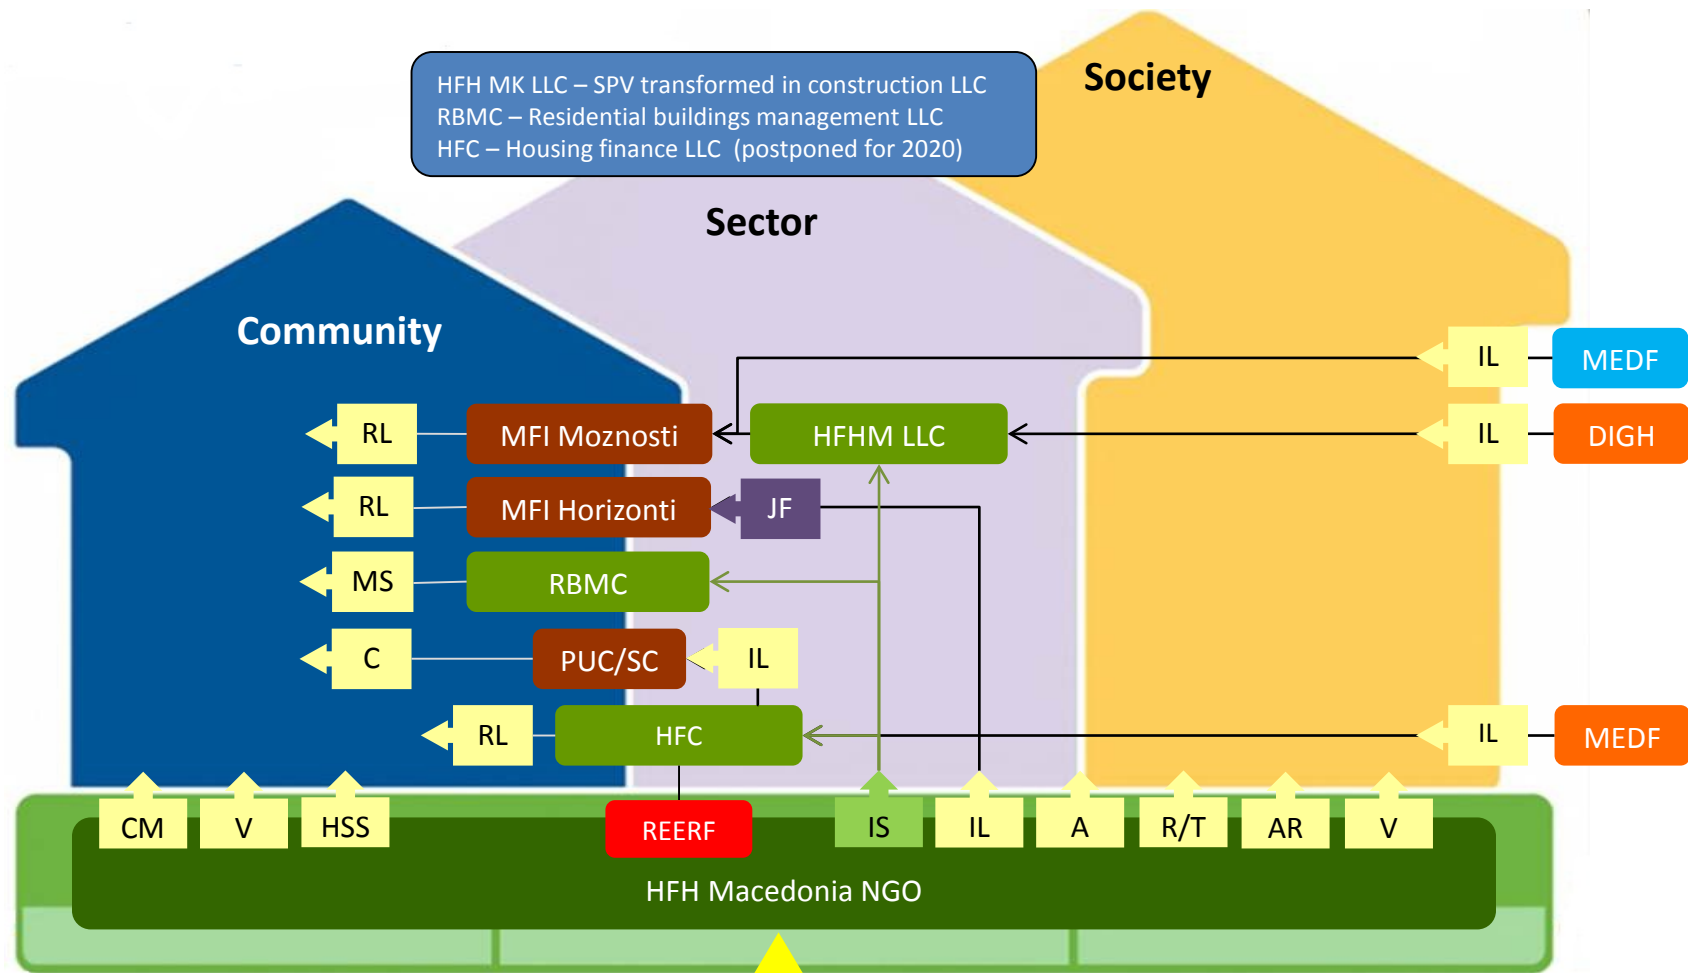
HFH MK LLC – SPV transformed in construction LLC
RBMC – Residential buildings management LLC
HFC – Housing finance LLC (postponed for 2020)

Society

Sector

Community

IL

MEDF

RL

MFI Moznosti

HFHM LLC

IL

DIGH

RL

MFI Horizonti

JF

MS

RBMC

C

PUC/SC

IL

RL

HFC

IL

MEDF

CM

V

HSS

REERF

IS

IL

A

R/T

AR

V

HFH Macedonia NGO